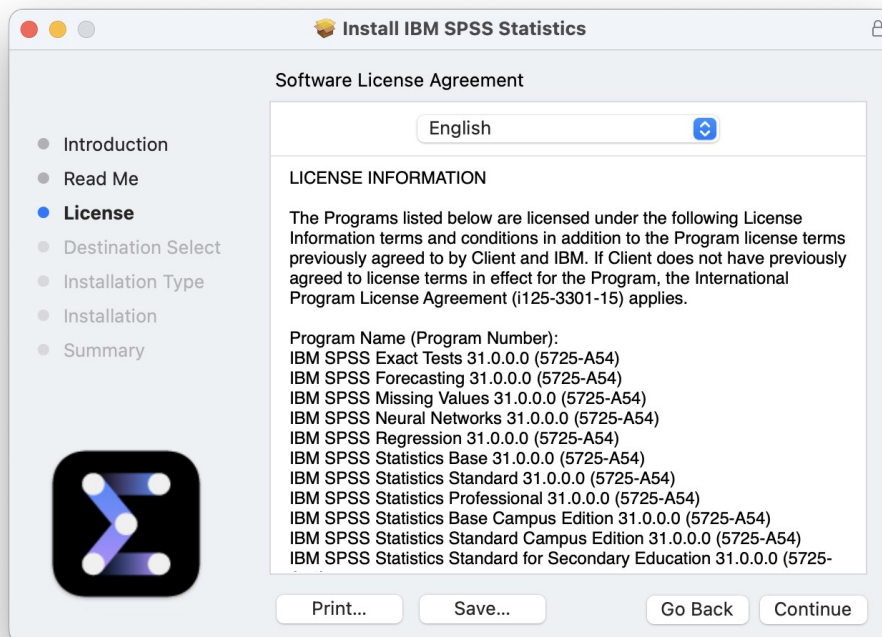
Install IBM SPSS Statistics

Software License Agreement

Introduction
Read Me
License
Destination Select
Installation Type
Installation
Summary

English

LICENSE INFORMATION

The Programs listed below are licensed under the following License Information terms and conditions in addition to the Program license terms previously agreed to by Client and IBM. If Client does not have previously agreed to license terms in effect for the Program, the International Program License Agreement (i125-3301-15) applies.

Program Name (Program Number):
IBM SPSS Exact Tests 31.0.0.0 (5725-A54)
IBM SPSS Forecasting 31.0.0.0 (5725-A54)
IBM SPSS Missing Values 31.0.0.0 (5725-A54)
IBM SPSS Neural Networks 31.0.0.0 (5725-A54)
IBM SPSS Regression 31.0.0.0 (5725-A54)
IBM SPSS Statistics Base 31.0.0.0 (5725-A54)
IBM SPSS Statistics Standard 31.0.0.0 (5725-A54)
IBM SPSS Statistics Professional 31.0.0.0 (5725-A54)
IBM SPSS Statistics Base Campus Edition 31.0.0.0 (5725-A54)
IBM SPSS Statistics Standard Campus Edition 31.0.0.0 (5725-A54)
IBM SPSS Statistics Standard for Secondary Education 31.0.0.0 (5725-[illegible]

Print...
Save...
Go Back
Continue